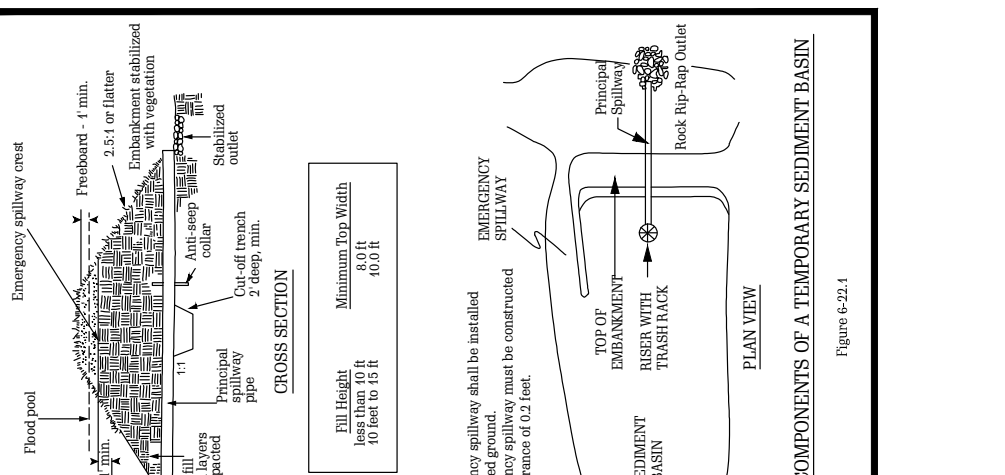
Flood pool

Emergency spillway crest

Freeboard - 1' min.

2.5:1 or flatter

Embankment stabilized with vegetation

Stabilized outlet

Anti-seep collar

Cut-off trench 2' deep, min.

Principal spillway pipe

1:1

min.

fill layers pacted

CROSS SECTION

| Fill Height | Minimum Top Width |
|---|---|
| less than 10 ft | 8.0 ft |
| 10 feet to 15 ft | 10.0 ft |

ency spillway shall be installed ed ground.
ency spillway must be constructed rance of 0.2 feet.

EMERGENCY SPILLWAY

Principal Spillway

Rock Rip-Rap Outlet

TOP OF EMBANKMENT

RISER WITH TRASH RACK

EDIMENT BASIN

PLAN VIEW

COMPONENTS OF A TEMPORARY SEDIMENT BASIN

Figure 6-22.1